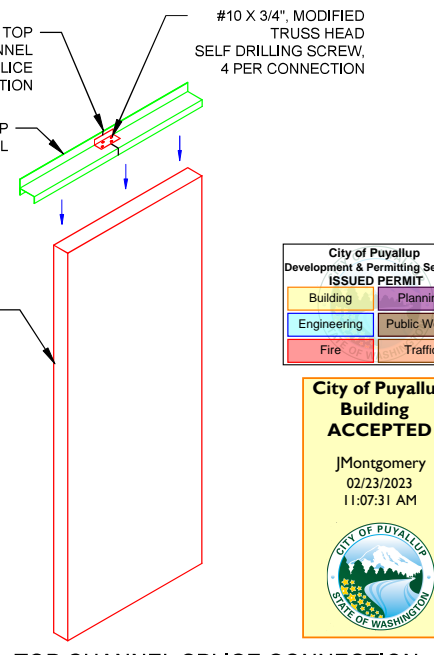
TOP
NNEL
LICE
TION

#10 X 3/4", MODIFIED TRUSS HEAD SELF DRILLING SCREW, 4 PER CONNECTION

P
L

City of Puyallup
Development & Permitting Se
ISSUED PERMIT

| Building | Plannin |
|---|---|
| Engineering | Public W |
| Fire | Traffic |

City of Puyallup
Building
ACCEPTED

JMontgomery
02/23/2023
11:07:31 AM

CITY OF PUYALLUP
STATE OF WASHINGTON

TOP CHANNEL SPLICE CONNECTION